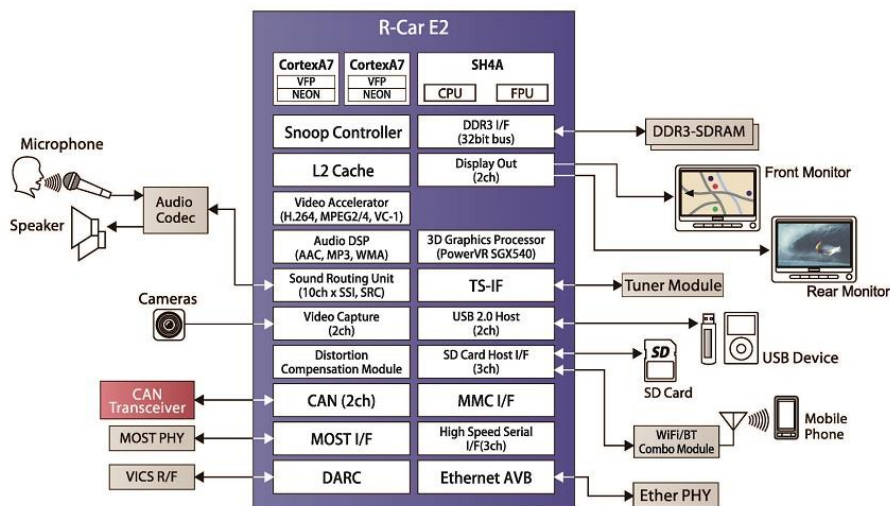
R-Car E2

CortexA7
VFP
NEON

CortexA7
VFP
NEON

SH4A
CPU
FPU

Snoop Controller

DDR3 I/F
(32bit bus)

DDR3-SDRAM

L2 Cache

Display Out
(2ch)

Front Monitor

Video Accelerator
(H.264, MPEG2/4, VC-1)

Audio DSP
(AAC, MP3, WMA)

3D Graphics Processor
(PowerVR SGX540)

Rear Monitor

Sound Routing Unit
(10ch x SSI, SRC)

TS-IF

Tuner Module

Microphone

Speaker

Audio Codec

Cameras

Video Capture
(2ch)

USB 2.0 Host
(2ch)

USB Device

Distortion Compensation Module

SD Card Host I/F
(3ch)

SD

SD Card

CAN Transceiver

CAN (2ch)

MMC I/F

MOST PHY

MOST I/F

High Speed Serial I/F(3ch)

WiFi/BT Combo Module

Mobile Phone

VICS R/F

DARC

Ethernet AVB

Ether PHY